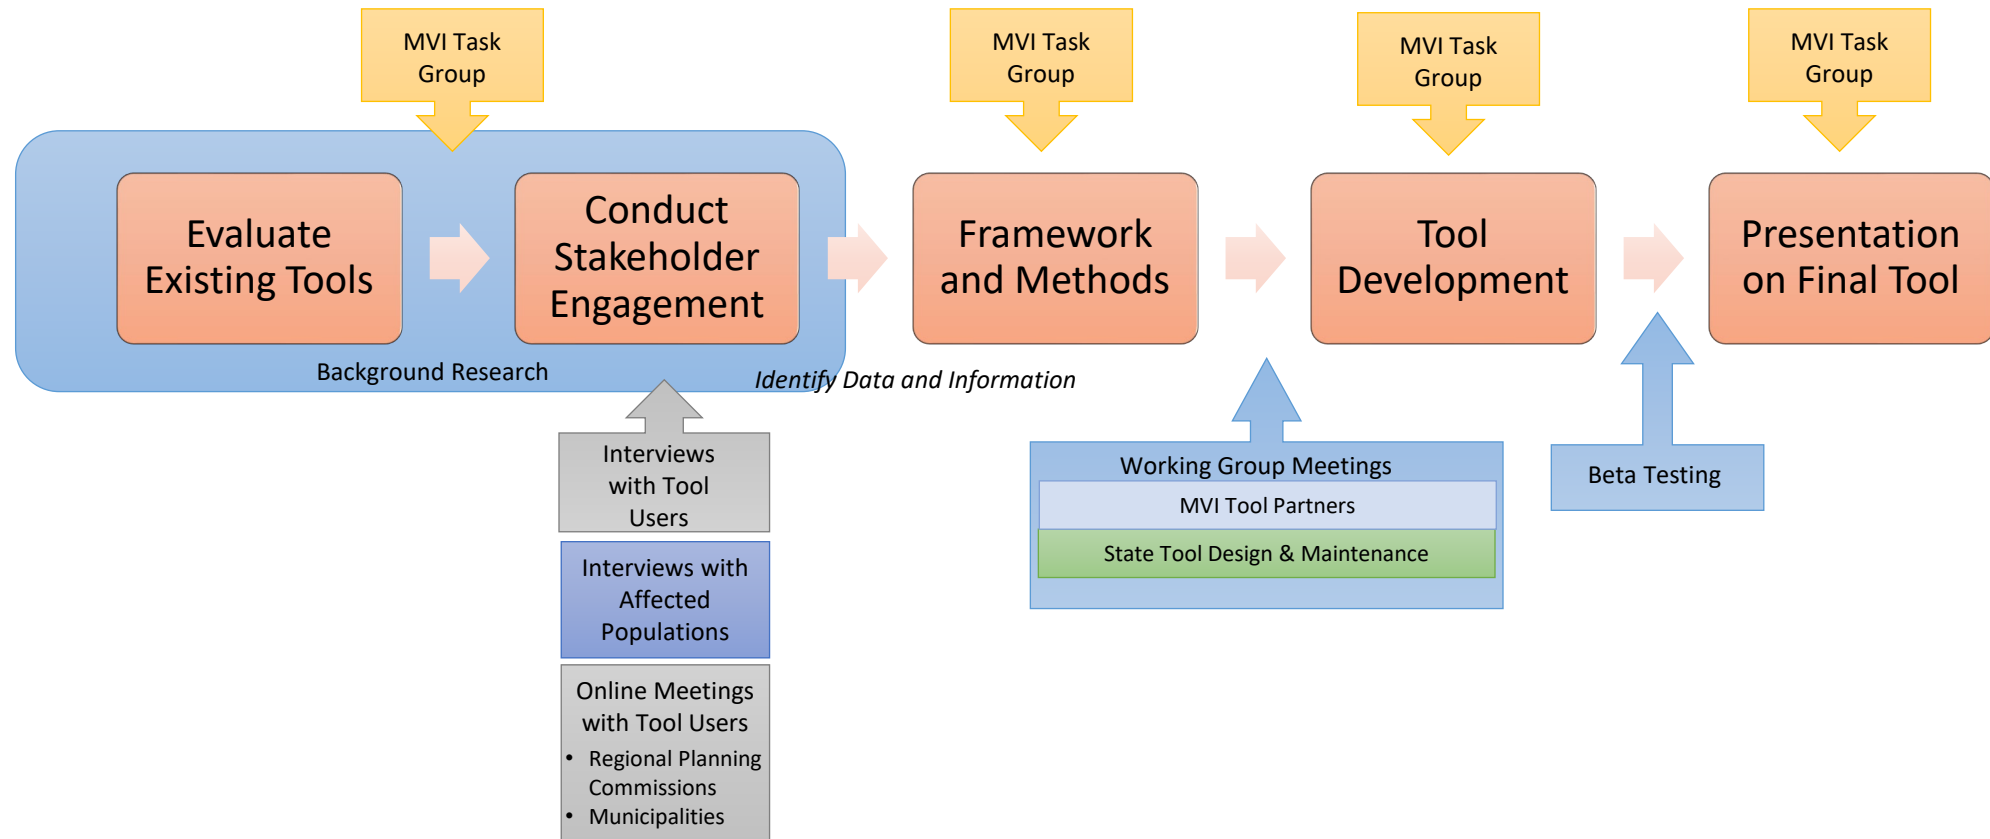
MVI Task Group

MVI Task Group

MVI Task Group

MVI Task Group

Evaluate Existing Tools

Conduct Stakeholder Engagement

Framework and Methods

Tool Development

Presentation on Final Tool

Background Research

Identify Data and Information

Interviews with Tool Users

Interviews with Affected Populations

Online Meetings with Tool Users

- Regional Planning Commissions
- Municipalities

Working Group Meetings

MVI Tool Partners

State Tool Design & Maintenance

Beta Testing